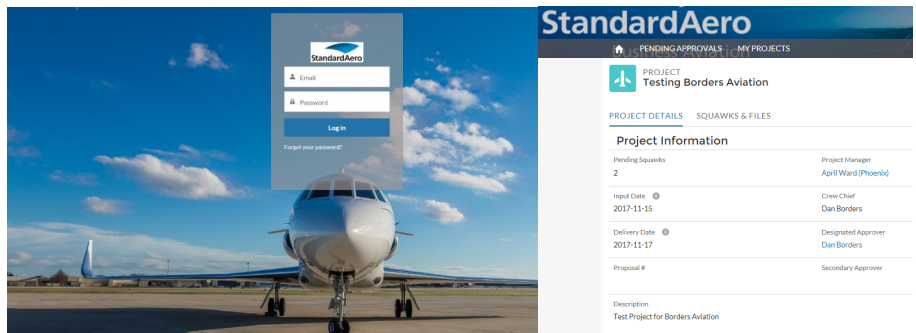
StandardAero

Email

Password

Log in

Forgot your password?

StandardAero

PENDING APPROVALS MY PROJECTS

PROJECT
Testing Borders Aviation

PROJECT DETAILS SQUAWKS & FILES

Project Information

Pending Squawks
2

Project Manager
April Ward (Phoenix)

Input Date
2017-11-15

Crew Chief
Dan Borders

Delivery Date
2017-11-17

Designated Approver
Dan Borders

Proposal #

Secondary Approver

Description
Test Project for Borders Aviation